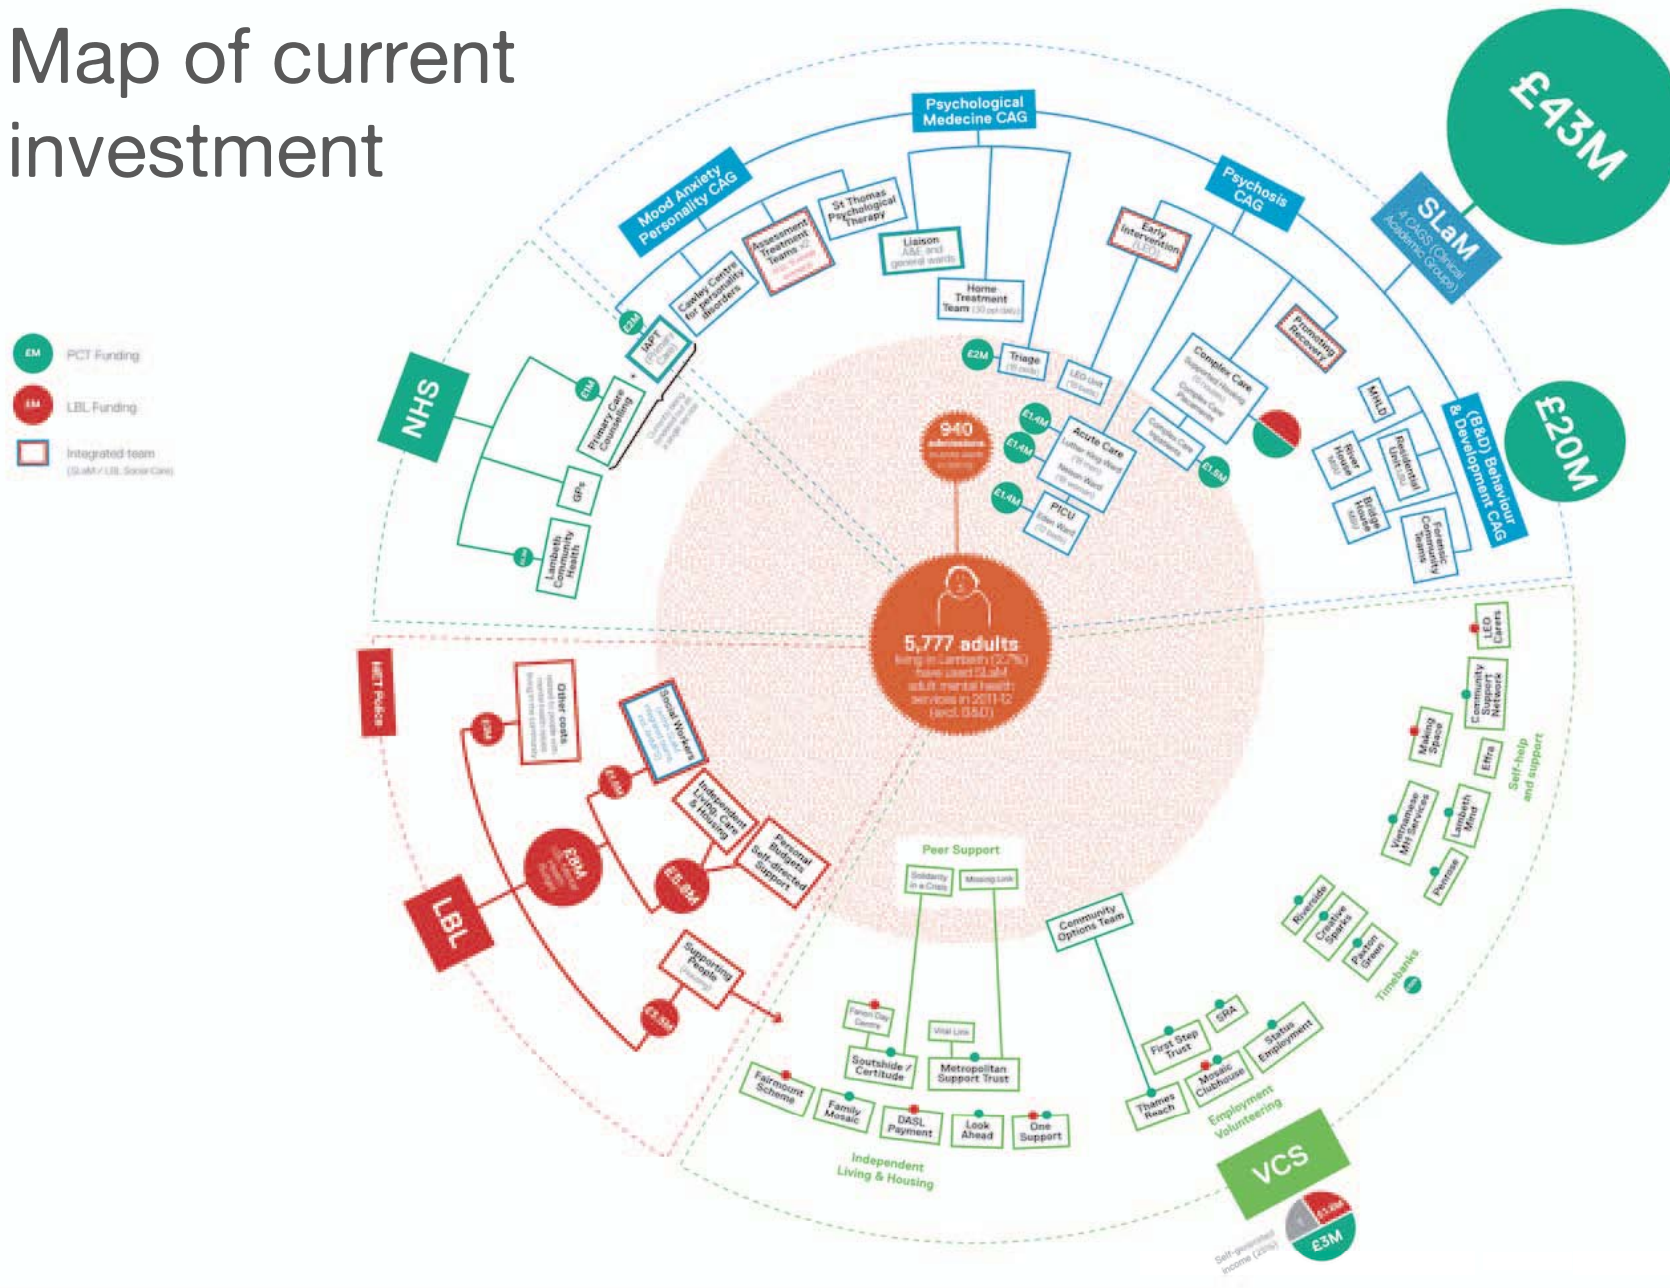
Map of current investment

£43M

SLaM
4 CAGS (Clinical Academic Groups)

Psychological Medecine CAG

Mood Anxiety Personality CAG

Psychosis CAG

St Thomas Psychological Therapy

Assessment Treatment Teams x2

Liaison
A&E and general wards

Home Treatment Team

Cawley Centre for personality disorders

IAPT

£2M

Early Intervention

Promoting Recovery

Complex Care

£2M

Triage

£1.4M

£1.4M

£1.4M

Acute Care

PICU

£1.8M

MHLD

(B&D) Behaviour & Development CAG

£20M

River House

Residential Unit

Bridge House

Forensic Community Teams

£M PCT Funding

£M LBL Funding

Integrated team

NHS

£1M

Primary Care Counselling

GPs

Lambeth Community Health

940

5,777 adults
living in Lambeth (2.7%) have used SLaM adult mental health services in 2011-12 (excl. B&D)

MET Police

Other costs

Social Workers

£M

£M

Independent Living Care & Housing

£8M

£8.8M

Personal Budgets Self-directed Support

LBL

Supporting People

£3.3M

LEO Carers

Community Support Network

Making Space

Effra

Self-help and support

Vietnamese MH Services

Lambeth Mind

Peer Support

Solidarity in a Crisis

Missing Link

Community Options Team

Penrose

Riverside

Creative Sparks

Paxton Green

Timebanks

Fanon Day Centre

Vital Link

Southside / Certitude

Metropolitan Support Trust

First Step Trust

SRA

Status Employment

Mosaic Clubhouse

Thames Reach

Employment Volunteering

Fairmount Scheme

Family Mosaic

DASL Payment

Look Ahead

One Support

Independent Living & Housing

VCS

£3M

Self-generated income